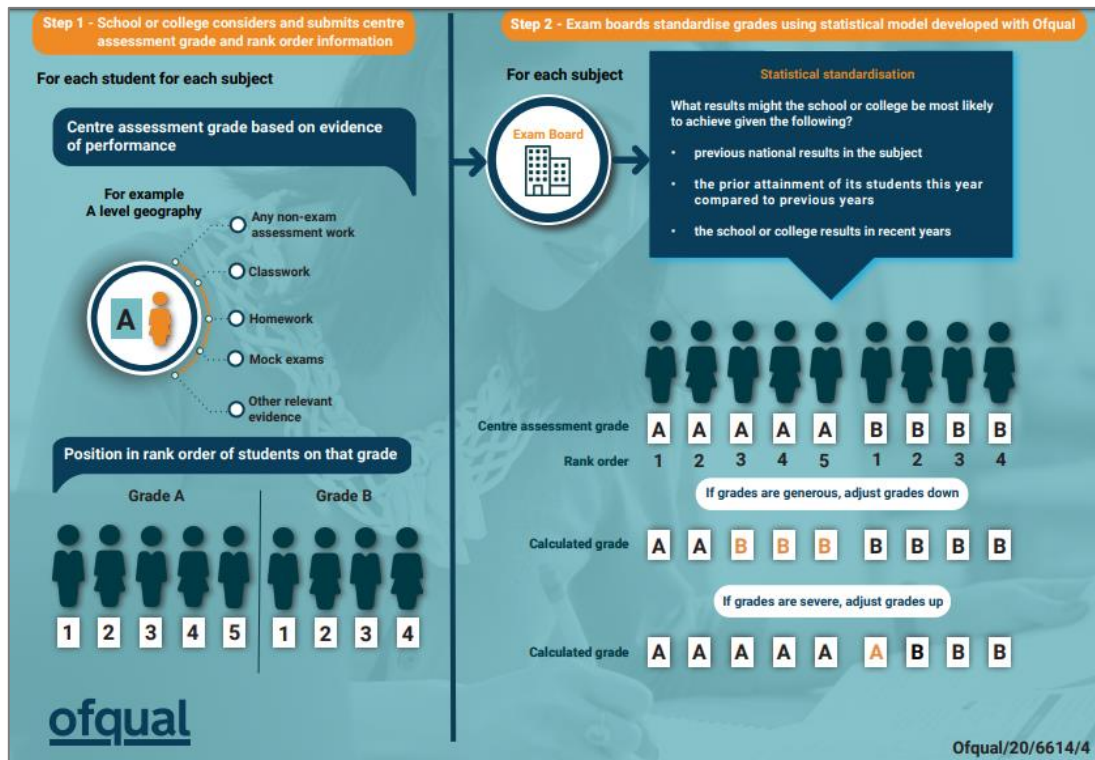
Step 1 - School or college considers and submits centre assessment grade and rank order information

For each student for each subject

Centre assessment grade based on evidence of performance

For example
A level geography

Any non-exam assessment work

Classwork

Homework

Mock exams

Other relevant evidence

A

Position in rank order of students on that grade

Grade A

Grade B

| 1 | 2 | 3 | 4 | 5 | 1 | 2 | 3 | 4 |
|---|---|---|---|---|---|---|---|---|

Step 2 - Exam boards standardise grades using statistical model developed with Ofqual

For each subject

Exam Board

Statistical standardisation

What results might the school or college be most likely to achieve given the following?

• previous national results in the subject

• the prior attainment of its students this year compared to previous years

• the school or college results in recent years

| Centre assessment grade | A | A | A | A | A | B | B | B | B |
|---|---|---|---|---|---|---|---|---|---|
| Rank order | 1 | 2 | 3 | 4 | 5 | 1 | 2 | 3 | 4 |

If grades are generous, adjust grades down

| Calculated grade | A | A | B | B | B | B | B | B | B |
|---|---|---|---|---|---|---|---|---|---|

If grades are severe, adjust grades up

| Calculated grade | A | A | A | A | A | A | B | B | B |
|---|---|---|---|---|---|---|---|---|---|

ofqual

Ofqual/20/6614/4